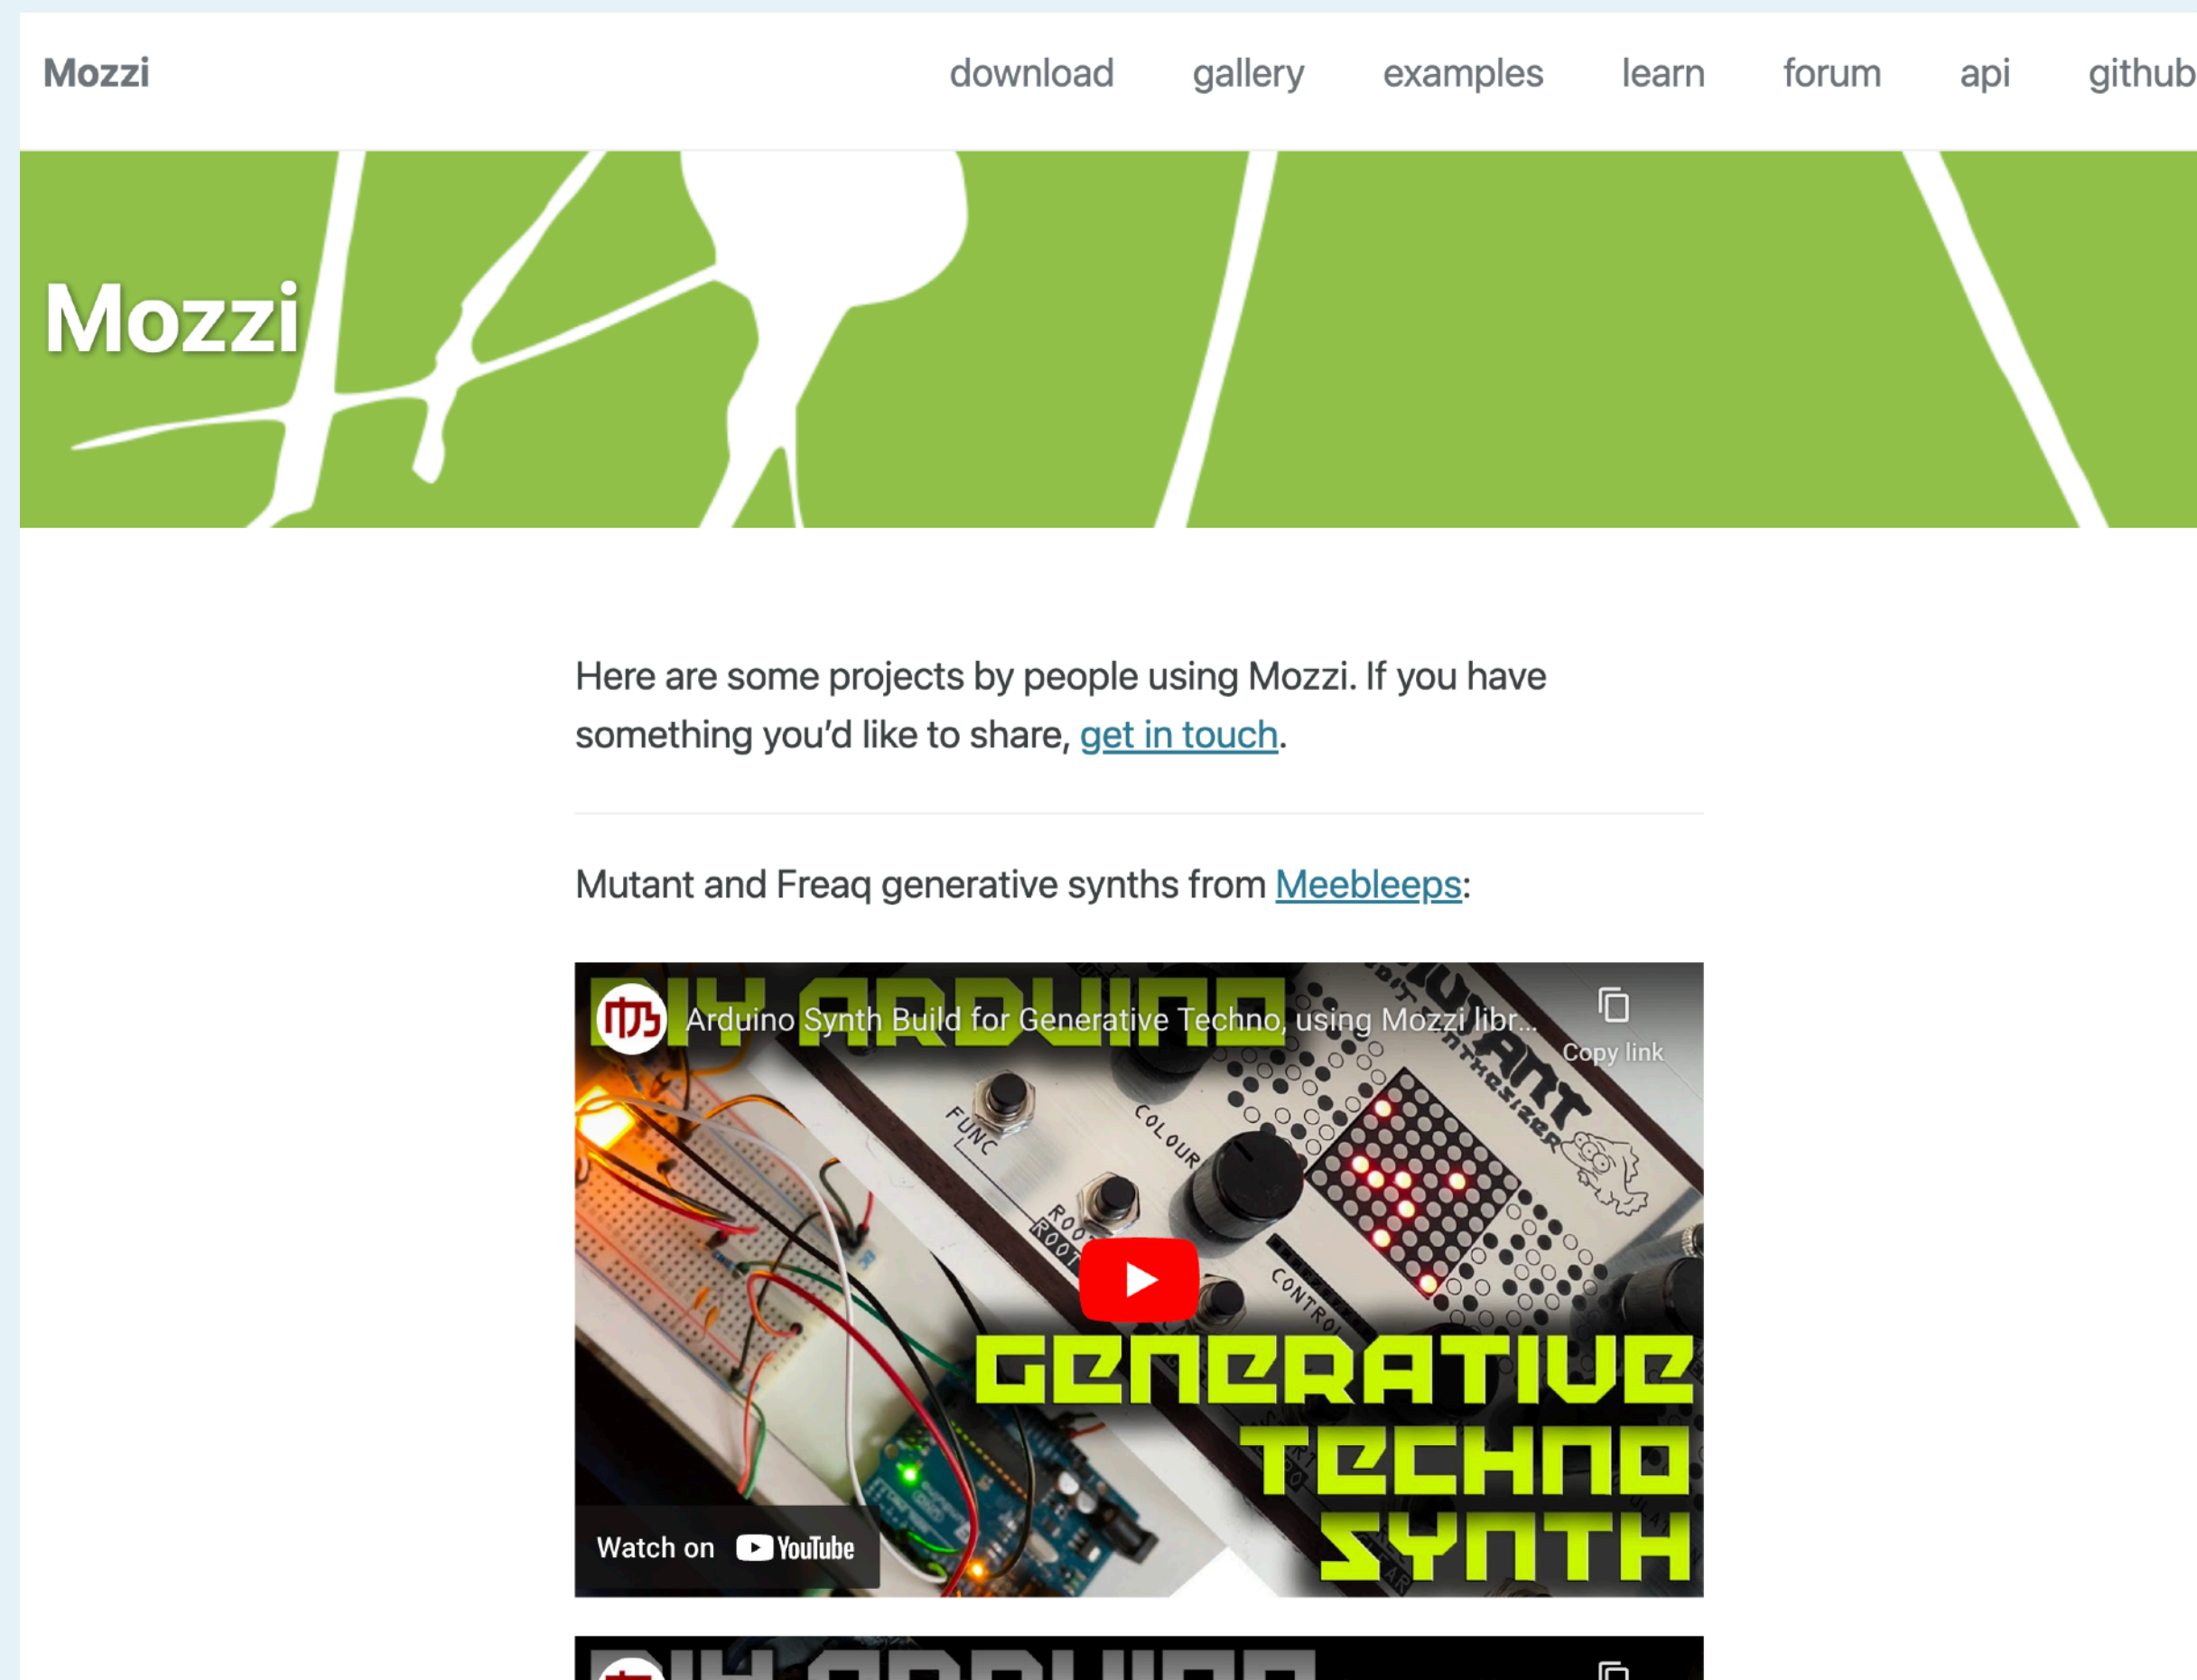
Mozzi

download gallery examples learn forum api github

Mozzi

Here are some projects by people using Mozzi. If you have something you'd like to share, get in touch.

Mutant and Freaq generative synths from Meebleeps:

DIY ARDUINO

Arduino Synth Build for Generative Techno, using Mozzi libr...

Copy link

FUNC

COLOUR

ROOT

CONTROL

MUTANT

8-BIT SYNTHESIZER

GENERATIVE TECHNO SYNTH

Watch on YouTube

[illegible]